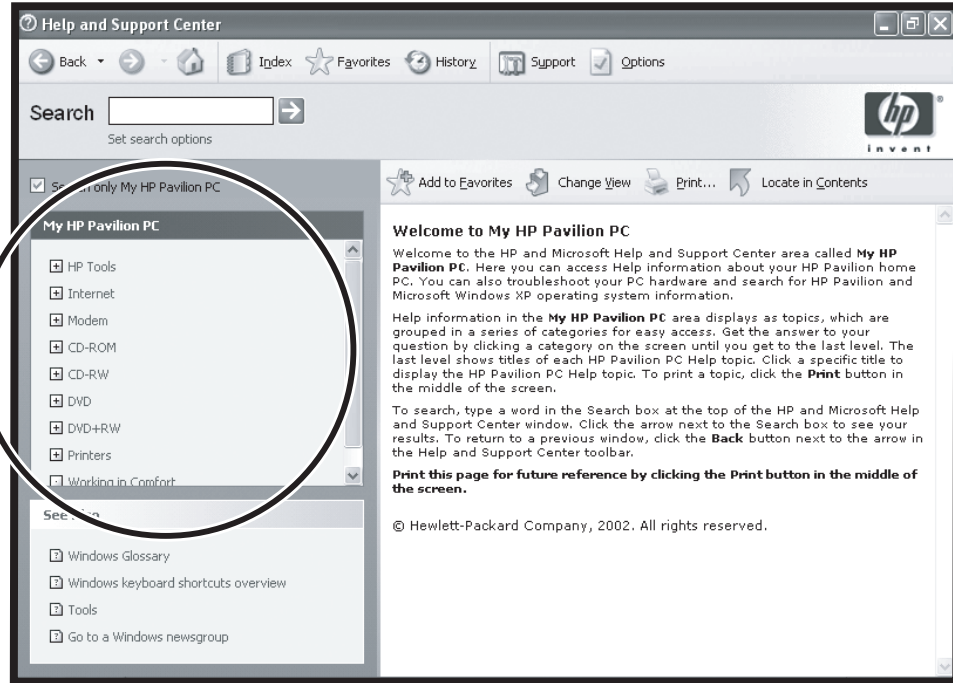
Help and Support Center

Back Index Favorites History Support Options

Search

Set search options

invent

Se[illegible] only My HP Pavilion PC

Add to Favorites Change View Print... Locate in Contents

My HP Pavilion PC

HP Tools
Internet
Modem
CD-ROM
CD-RW
DVD
DVD+RW
Printers
Working in Comfort

See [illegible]

Windows Glossary
Windows keyboard shortcuts overview
Tools
Go to a Windows newsgroup

Welcome to My HP Pavilion PC

Welcome to the HP and Microsoft Help and Support Center area called **My HP Pavilion PC**. Here you can access Help information about your HP Pavilion home PC. You can also troubleshoot your PC hardware and search for HP Pavilion and Microsoft Windows XP operating system information.

Help information in the **My HP Pavilion PC** area displays as topics, which are grouped in a series of categories for easy access. Get the answer to your question by clicking a category on the screen until you get to the last level. The last level shows titles of each HP Pavilion PC Help topic. Click a specific title to display the HP Pavilion PC Help topic. To print a topic, click the **Print** button in the middle of the screen.

To search, type a word in the Search box at the top of the HP and Microsoft Help and Support Center window. Click the arrow next to the Search box to see your results. To return to a previous window, click the **Back** button next to the arrow in the Help and Support Center toolbar.

**Print this page for future reference by clicking the Print button in the middle of the screen.**

© Hewlett-Packard Company, 2002. All rights reserved.